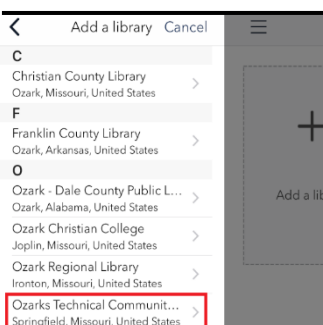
Add a library Cancel

C

Christian County Library
Ozark, Missouri, United States

F

Franklin County Library
Ozark, Arkansas, United States

O

Ozark - Dale County Public L...
Ozark, Alabama, United States

Ozark Christian College
Joplin, Missouri, United States

Ozark Regional Library
Ironton, Missouri, United States

Ozarks Technical Communit...
Springfield, Missouri, United States

Add a lib